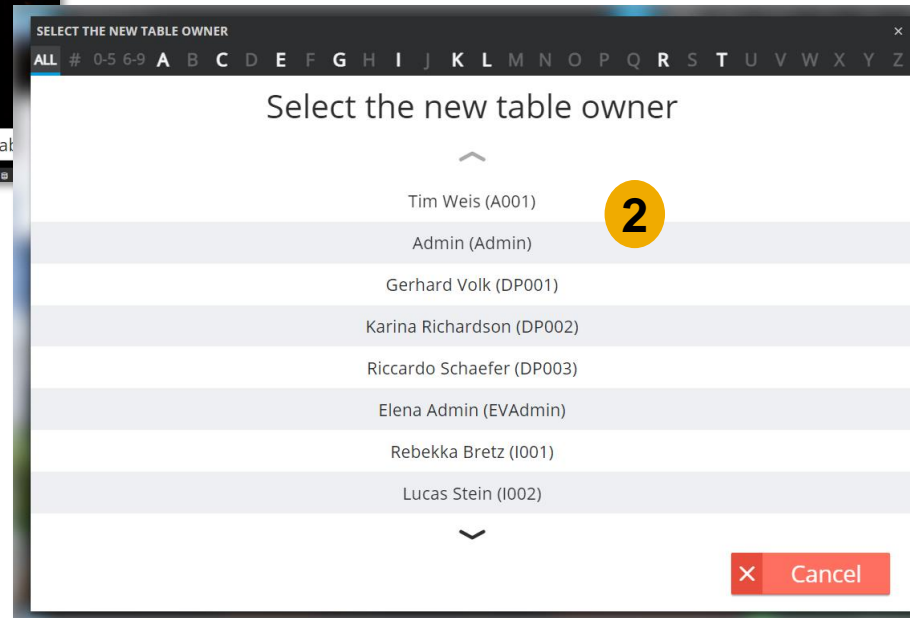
SELECT THE NEW TABLE OWNER ×

ALL # 0-5 6-9 A B C D E F G H I J K L M N O P Q R S T U V W X Y Z

Select the new table owner

2

Tim Weis (A001)

Admin (Admin)

Gerhard Volk (DP001)

Karina Richardson (DP002)

Riccardo Schaefer (DP003)

Elena Admin (EVAdmin)

Rebekka Bretz (I001)

Lucas Stein (I002)

× Cancel

ab